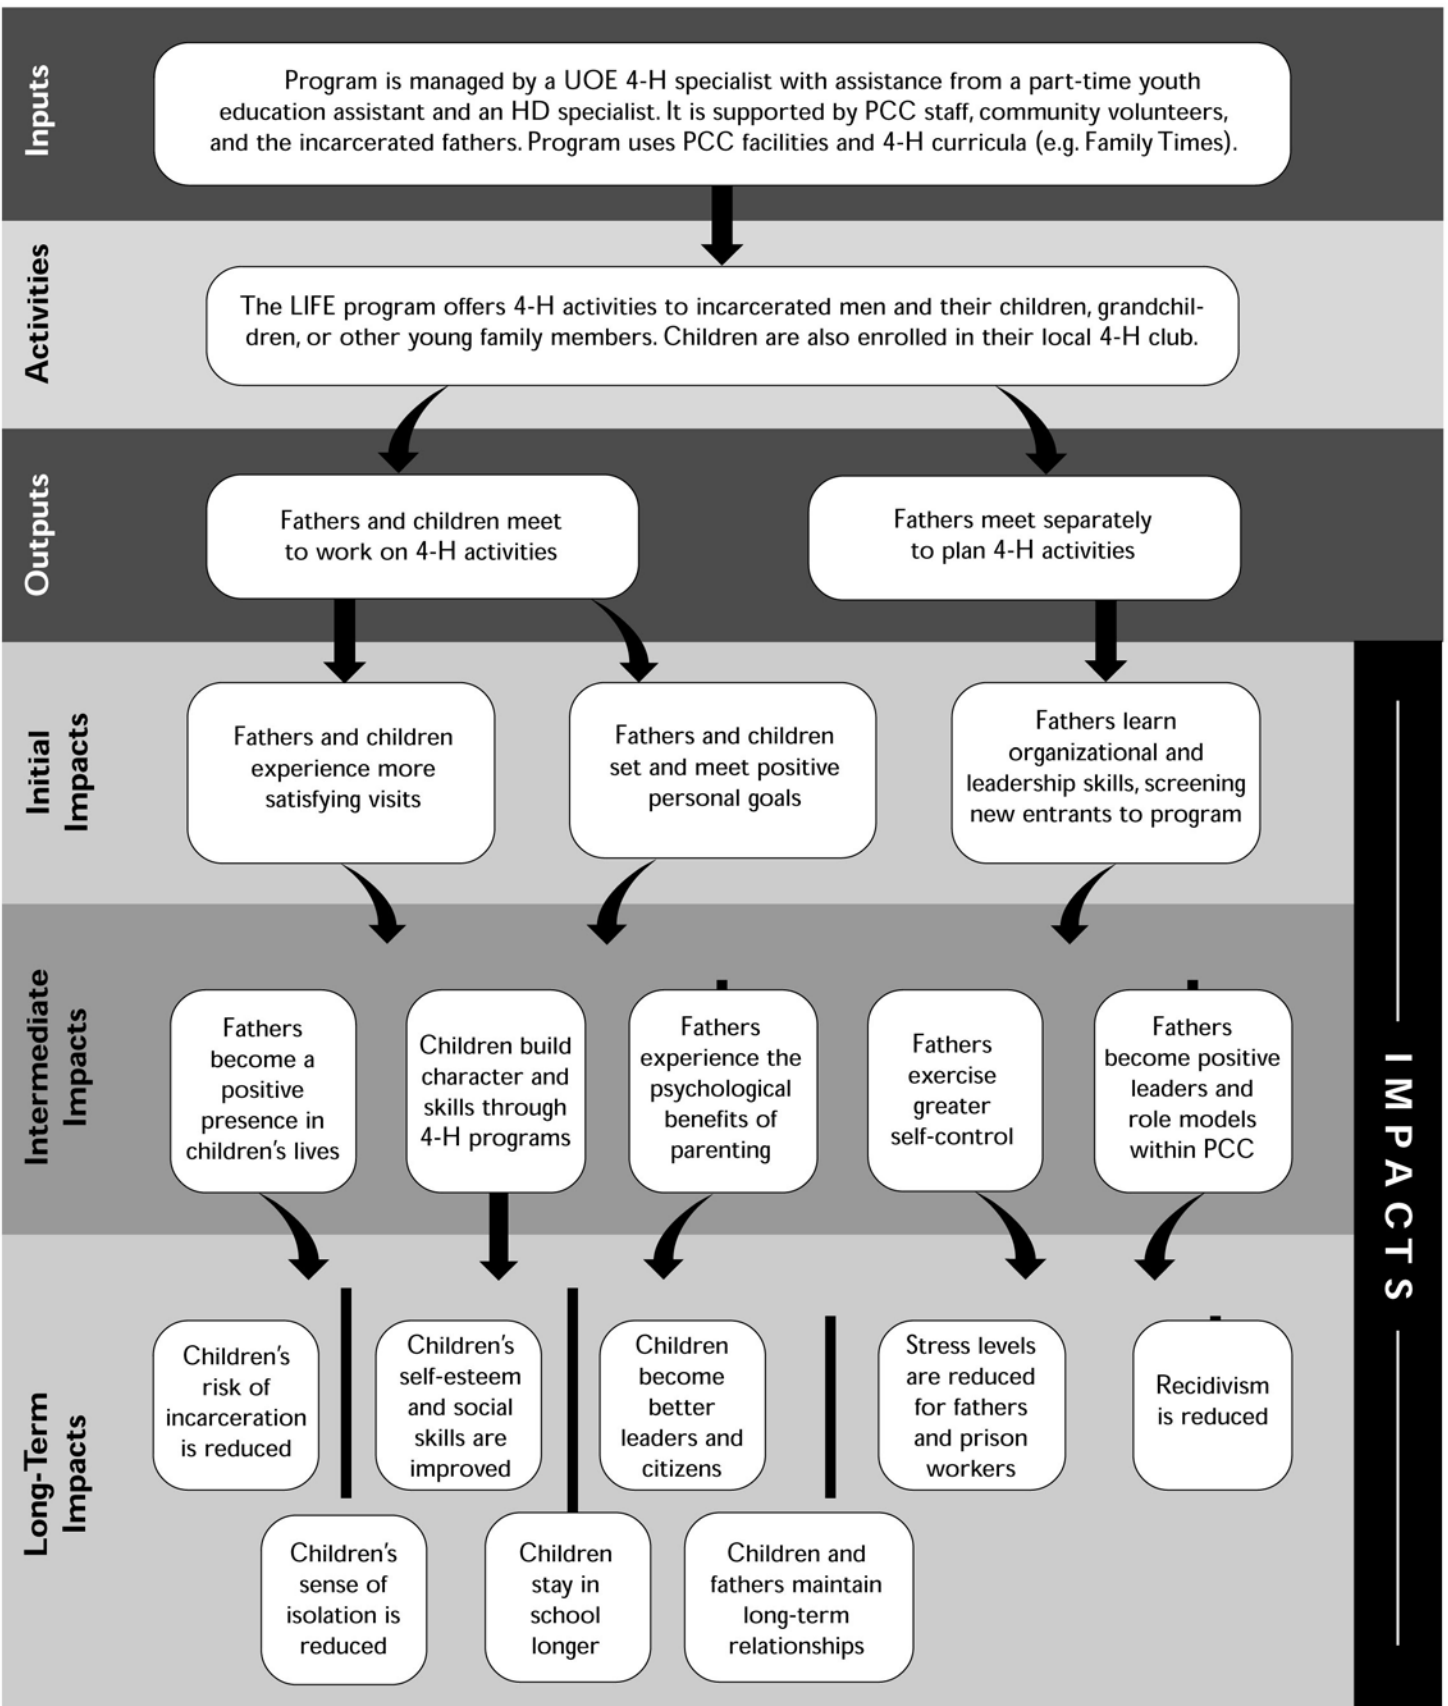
Inputs

Program is managed by a UOE 4-H specialist with assistance from a part-time youth education assistant and an HD specialist. It is supported by PCC staff, community volunteers, and the incarcerated fathers. Program uses PCC facilities and 4-H curricula (e.g. Family Times).

Activities

The LIFE program offers 4-H activities to incarcerated men and their children, grandchildren, or other young family members. Children are also enrolled in their local 4-H club.

Outputs

Fathers and children meet to work on 4-H activities

Fathers meet separately to plan 4-H activities

Initial Impacts

Fathers and children experience more satisfying visits

Fathers and children set and meet positive personal goals

Fathers learn organizational and leadership skills, screening new entrants to program

Intermediate Impacts

Fathers become a positive presence in children's lives

Children build character and skills through 4-H programs

Fathers experience the psychological benefits of parenting

Fathers exercise greater self-control

Fathers become positive leaders and role models within PCC

Long-Term Impacts

Children's risk of incarceration is reduced

Children's self-esteem and social skills are improved

Children become better leaders and citizens

Stress levels are reduced for fathers and prison workers

Recidivism is reduced

Children's sense of isolation is reduced

Children stay in school longer

Children and fathers maintain long-term relationships

IMPACTS